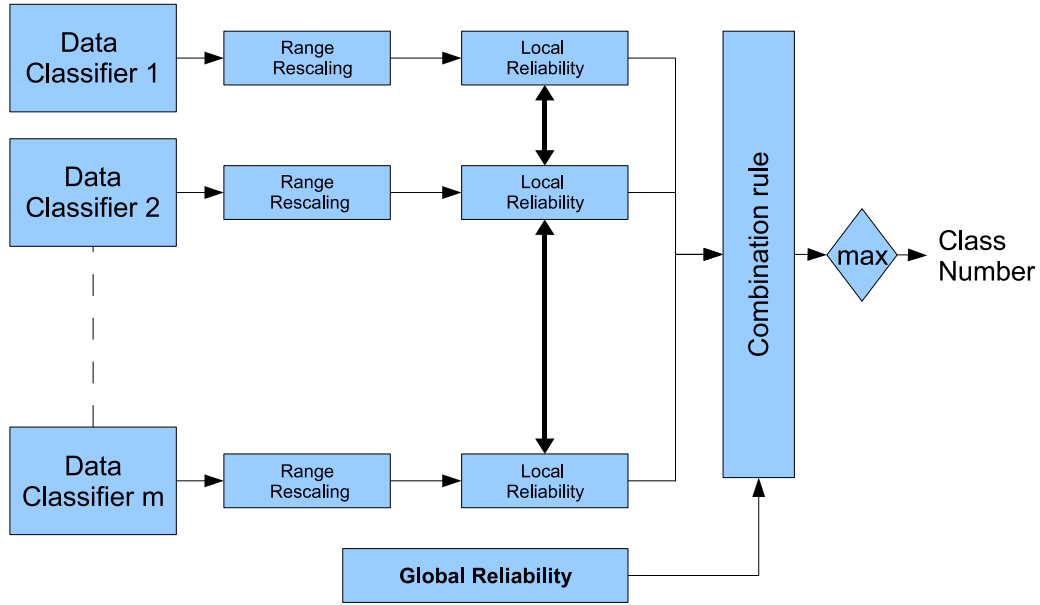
Data Classifier 1

Range Rescaling

Local Reliability

Data Classifier 2

Range Rescaling

Local Reliability

Data Classifier m

Range Rescaling

Local Reliability

Combination rule

max

Class Number

Global Reliability